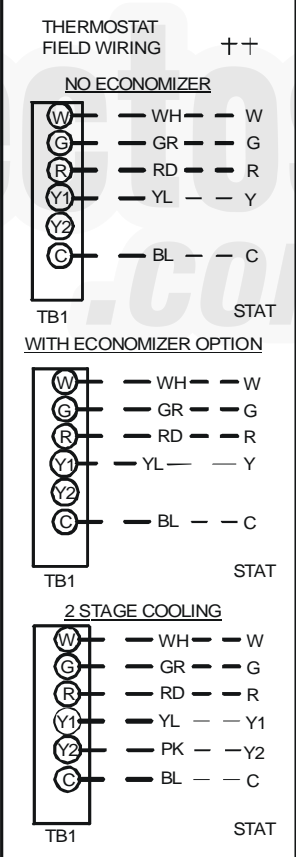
THERMOSTAT FIELD WIRING ++

NO ECONOMIZER

W WH W
G GR G
R RD R
Y1 YL Y
Y2
C BL C

TB1 STAT

WITH ECONOMIZER OPTION

W WH W
G GR G
R RD R
Y1 YL Y
Y2
C BL C

TB1 STAT

2 STAGE COOLING

W WH W
G GR G
R RD R
Y1 YL Y1
Y2 PK Y2
C BL C

TB1 STAT